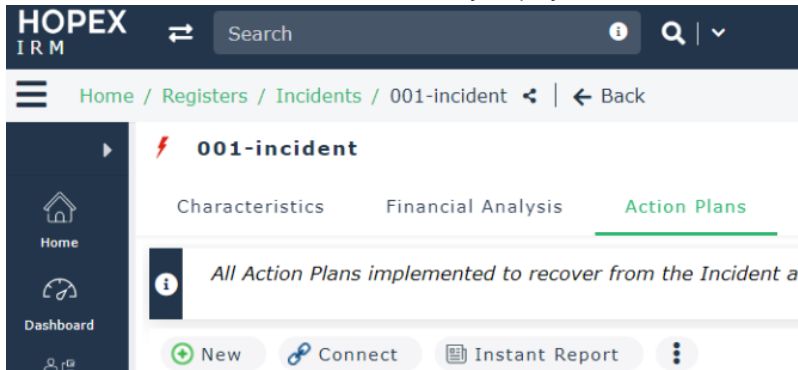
HOPEX
IRM

Search

Home / Registers / Incidents / 001-incident ← Back

001-incident

Characteristics Financial Analysis Action Plans

Home

Dashboard

All Action Plans implemented to recover from the Incident a

New Connect Instant Report